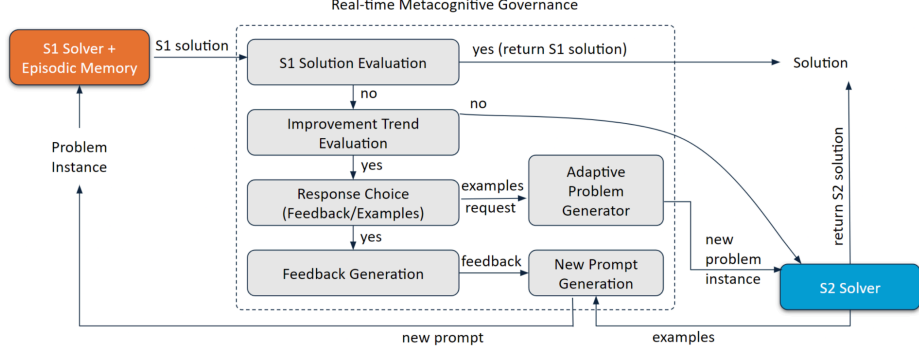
Real-time Metacognitive Governance

S1 Solver + Episodic Memory

S1 solution

S1 Solution Evaluation

yes (return S1 solution)

Solution

no

Improvement Trend Evaluation

no

yes

Response Choice (Feedback/Examples)

examples request

Adaptive Problem Generator

yes

Feedback Generation

feedback

New Prompt Generation

Problem Instance

new problem instance

return S2 solution

S2 Solver

new prompt

examples